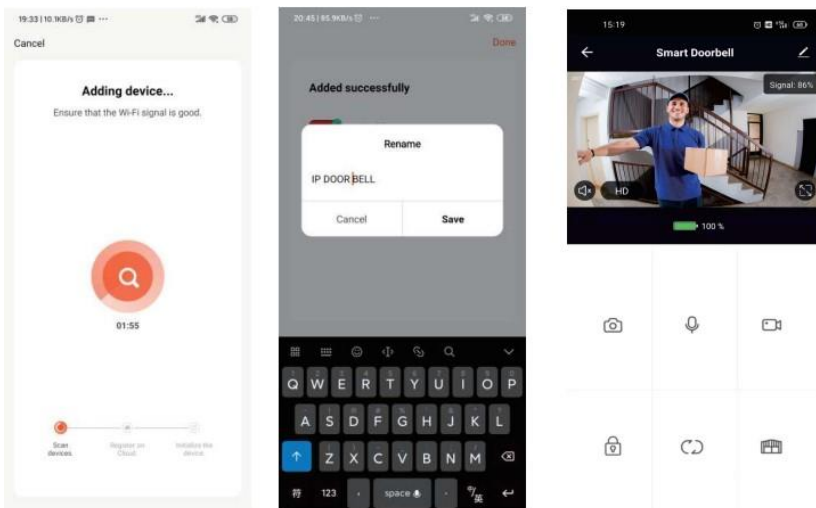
19:33 | 10.1KB/s

Cancel

Adding device...

Ensure that the Wi-Fi signal is good.

01:55

Scan devices.

Register on Cloud.

Initialize the device.

20:45 | 85.9KB/s

Done

Added successfully

Rename

IP DOOR BELL

Cancel

Save

Q W E R T Y U I O P

A S D F G H J K L

Z X C V B N M

123

space

15:19

Smart Doorbell

Signal: 86%

HD

100 %